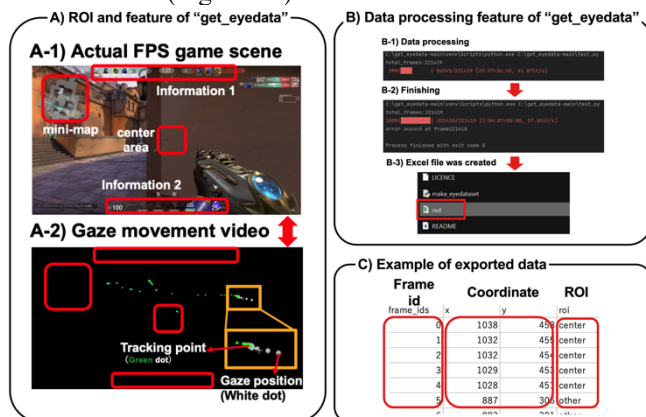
A) ROI and feature of "get_eyedata"

A-1) Actual FPS game scene

Information 1

mini-map

center area

Information 2

100

A-2) Gaze movement video

Tracking point (Green dot)

Gaze position (White dot)

B) Data processing feature of "get_eyedata"

B-1) Data processing

C:\get_eyedata-main\venv\Scripts\python.exe C:\get_eyedata-main\test.py
total_frames:221419
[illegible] | 8454/221419 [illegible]

B-2) Finishing

C:\get_eyedata-main\venv\Scripts\python.exe C:\get_eyedata-main\test.py
total_frames:221419
100% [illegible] 221419/221419 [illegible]
error occurd at frame221419

Process finished with exit code 0

B-3) Excel file was created

LICENCE
make_eyedataset
out
README

C) Example of exported data

| Frame id | Coordinate | | ROI |
|---|---|---|---|
| frame_ids | x | y | roi |
| 0 | 1038 | 456 | center |
| 1 | 1032 | 455 | center |
| 2 | 1032 | 454 | center |
| 3 | 1029 | 453 | center |
| 4 | 1028 | 453 | center |
| 5 | 887 | 306 | other |
| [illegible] | 883 | 301 | other |